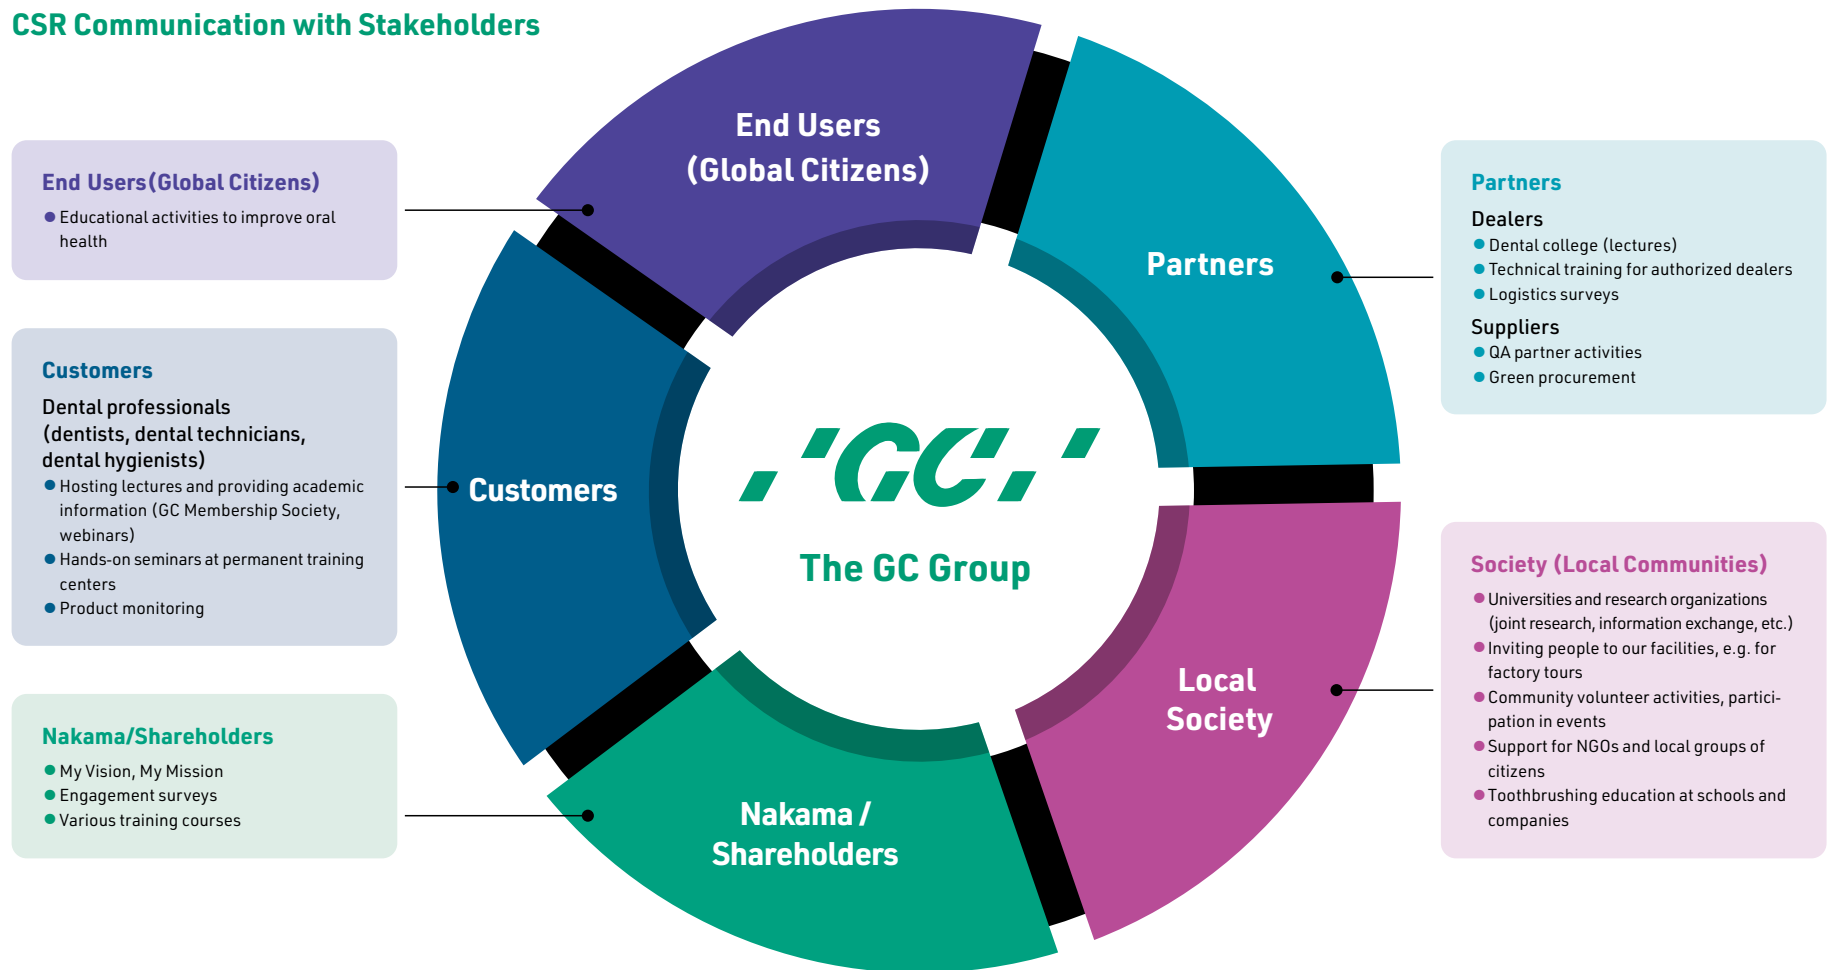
CSR Communication with Stakeholders

End Users(Global Citizens)
● Educational activities to improve oral health

Customers
Dental professionals (dentists, dental technicians, dental hygienists)
● Hosting lectures and providing academic information (GC Membership Society, webinars)
● Hands-on seminars at permanent training centers
● Product monitoring

Nakama/Shareholders
● My Vision, My Mission
● Engagement surveys
● Various training courses

End Users (Global Citizens)

Partners

Customers

GC

The GC Group

Local Society

Nakama / Shareholders

Partners
Dealers
● Dental college (lectures)
● Technical training for authorized dealers
● Logistics surveys
Suppliers
● QA partner activities
● Green procurement

Society (Local Communities)
● Universities and research organizations (joint research, information exchange, etc.)
● Inviting people to our facilities, e.g. for factory tours
● Community volunteer activities, participation in events
● Support for NGOs and local groups of citizens
● Toothbrushing education at schools and companies